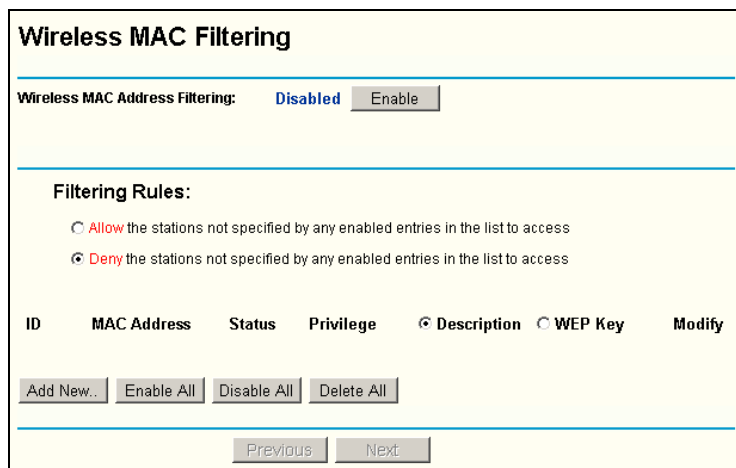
Wireless MAC Filtering

Wireless MAC Address Filtering: Disabled Enable

Filtering Rules:

Allow the stations not specified by any enabled entries in the list to access

Deny the stations not specified by any enabled entries in the list to access

| ID | MAC Address | Status | Privilege | Description | WEP Key | Modify |
|---|---|---|---|---|---|---|

Add New.. Enable All Disable All Delete All

Previous Next